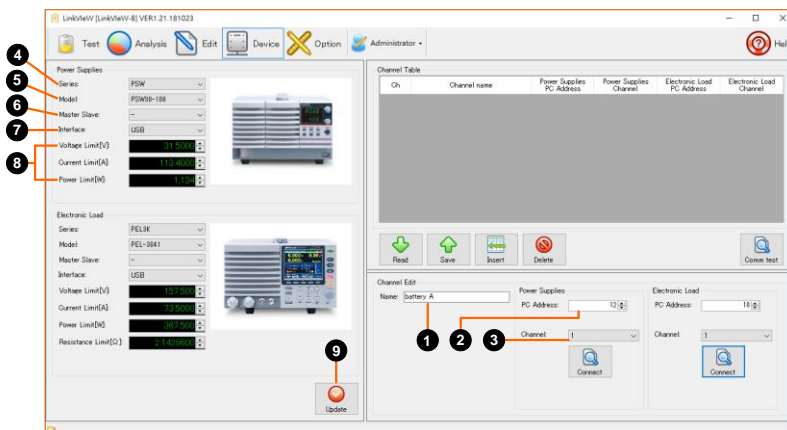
LinkView [LinkView-B] VER1.21.181023

Test Analysis Edit Device Option Administrator Hel

Power Supplies
4 Series: PSW
5 Model: PSW30-108
6 Master Slave: --
7 Interface: USB
8 Voltage Limit[V]: 31.5000
Current Limit[A]: 113.4000
Power Limit[W]: 1134

Electronic Load
Series: PEL3K
Model: PEL-3041
Master Slave: --
Interface: USB
Voltage Limit[V]: 157.500
Current Limit[A]: 73.5000
Power Limit[W]: 367.500
Resistance Limit[Ω]: 2.1428600

9
Update

Channel Table

| Ch | Channel name | Power Supplies PC Address | Power Supplies Channel | Electronic Load PC Address | Electronic Load Channel |
|---|---|---|---|---|---|

Read Save Insert Delete Comm test

Channel Edit
Name: battery A
1
Power Supplies
PC Address: 12
2
3
Channel 1
Connect

Electronic Load
PC Address: 10
Channel 1
Connect